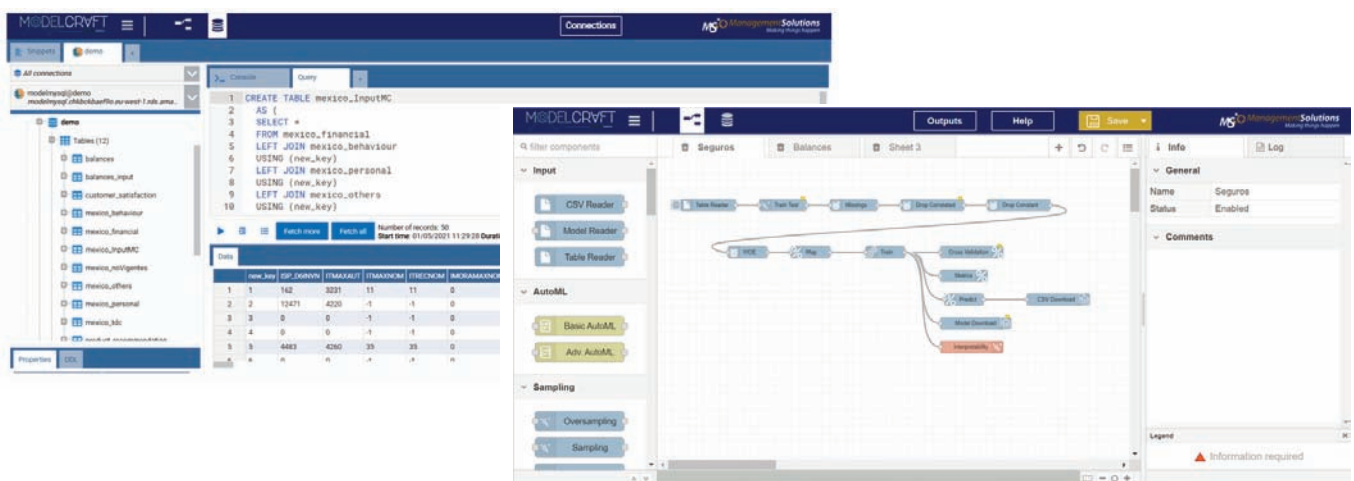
MODELCRAFT

Connections

MS Management Solutions Making things happen

Snippets demo

All connections

modelmysql@demo modelmysql.chldckduaeflo.eu-west-1.rds.ama...

demo

Tables (12)

balances

balances_input

customer_satisfaction

mexico_behaviour

mexico_financial

mexico_InputMC

mexico_noVigentes

mexico_others

mexico_personal

mexico_tdc

Properties DDL

Console Query

```
1  CREATE TABLE mexico_InputMC
2    AS (
3    SELECT *
4    FROM mexico_financial
5    LEFT JOIN mexico_behaviour
6    USING (new_key)
7    LEFT JOIN mexico_personal
8    USING (new_key)
9    LEFT JOIN mexico_others
10   USING (new_key)
```

Fetch more Fetch all Number of records: 50 Start time: 01/05/2021 11:29:20 Durati

Data

| | new_key | ISP_D6WVN | ITMAXAUT | ITMAXNOM | ITRECNOM | IMORAMAXNO |
|---|---|---|---|---|---|---|
| 1 | 1 | 142 | 3231 | 11 | 11 | 0 |
| 2 | 2 | 12471 | 4220 | -1 | -1 | 0 |
| 3 | 3 | 0 | 0 | -1 | -1 | 0 |
| 4 | 4 | 0 | 0 | -1 | -1 | 0 |
| 5 | 5 | 4483 | 4260 | 35 | 35 | 0 |

MODELCRAFT

Outputs Help Save

MS Management Solutions Making things happen

filter components

Seguros Balances Sheet 3

Info Log

Input

CSV Reader

Model Reader

Table Reader

AutoML

Basic AutoML

Adv. AutoML

Sampling

Oversampling

Sampling

Table Reader Train Test Missings Drop Correlated Drop Constant

WOE Rep Train Cross Validation

Metrics

Predict CSV Download

Model Download

Interpretability

General

Name Seguros

Status Enabled

Comments

Legend

Information required